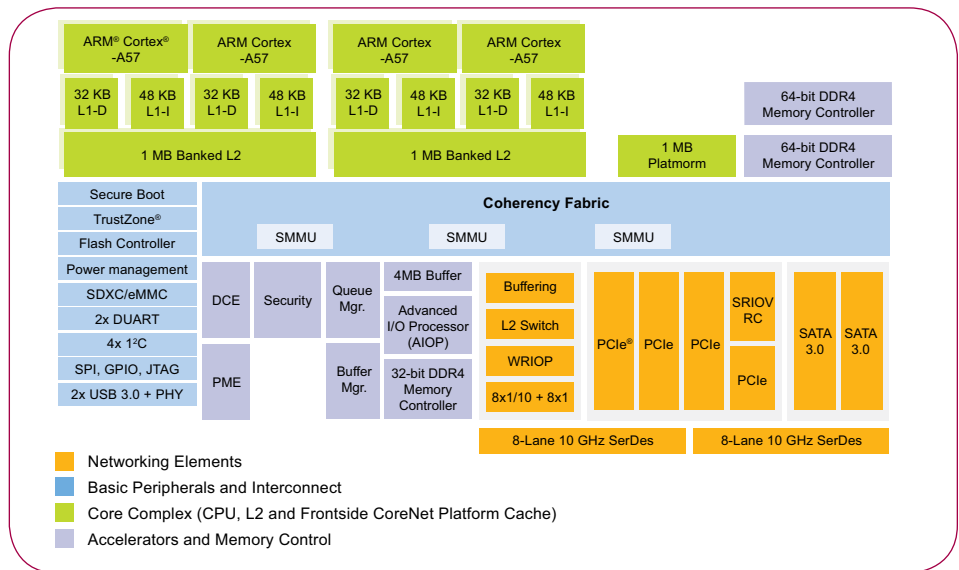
ARM® Cortex® -A57

ARM Cortex -A57

ARM Cortex -A57

ARM Cortex -A57

32 KB L1-D

48 KB L1-I

32 KB L1-D

48 KB L1-I

32 KB L1-D

48 KB L1-I

32 KB L1-D

48 KB L1-I

64-bit DDR4 Memory Controller

1 MB Banked L2

1 MB Banked L2

1 MB Platmorm

64-bit DDR4 Memory Controller

Secure Boot

TrustZone®

Flash Controller

Power management

SDXC/eMMC

2x DUART

4x $I^2C$

SPI, GPIO, JTAG

2x USB 3.0 + PHY

Coherency Fabric

SMMU

SMMU

SMMU

DCE

Security

Queue Mgr.

4MB Buffer

Advanced I/O Processor (AIOP)

PME

Buffer Mgr.

32-bit DDR4 Memory Controller

Buffering

L2 Switch

WRIOP

8x1/10 + 8x1

PCIe®

PCIe

PCIe

SRIOV RC

PCIe

SATA 3.0

SATA 3.0

8-Lane 10 GHz SerDes

8-Lane 10 GHz SerDes

Networking Elements

Basic Peripherals and Interconnect

Core Complex (CPU, L2 and Frontside CoreNet Platform Cache)

Accelerators and Memory Control